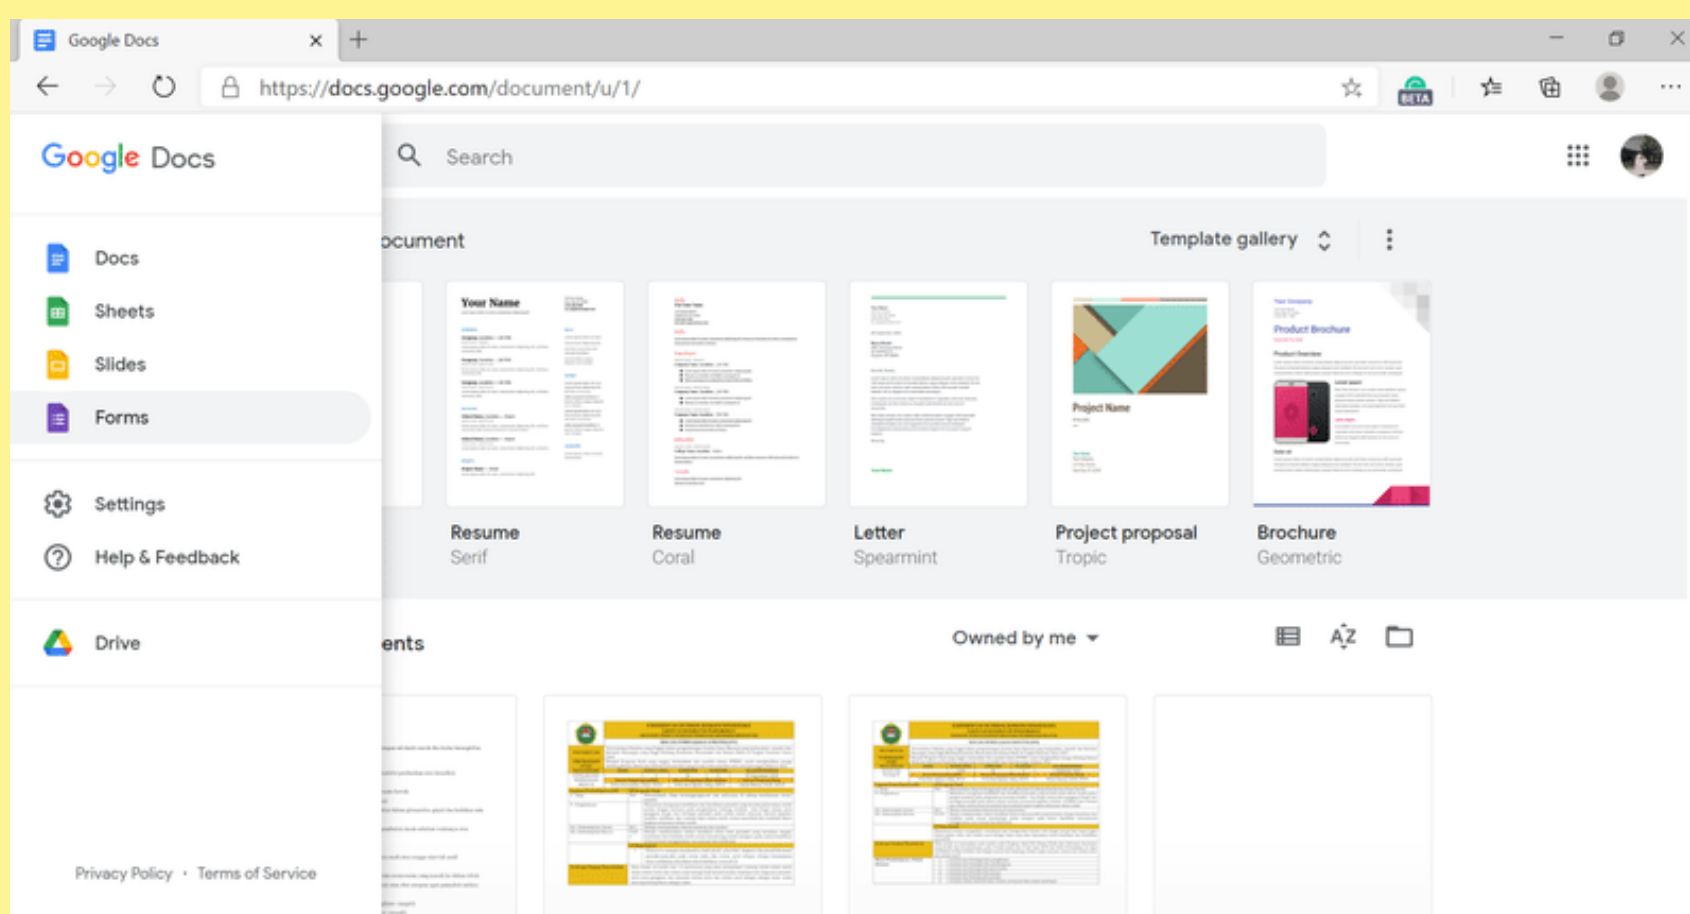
Google Docs

https://docs.google.com/document/u/1/

BETA

Google Docs

Docs

Sheets

Slides

Forms

Settings

Help & Feedback

Drive

Privacy Policy · Terms of Service

Search

ocument

Template gallery

Your Name

Resume
Serif

Resume
Coral

Letter
Spearmint

Project Name

Project proposal
Tropic

Product Brochure

Brochure
Geometric

ents

Owned by me